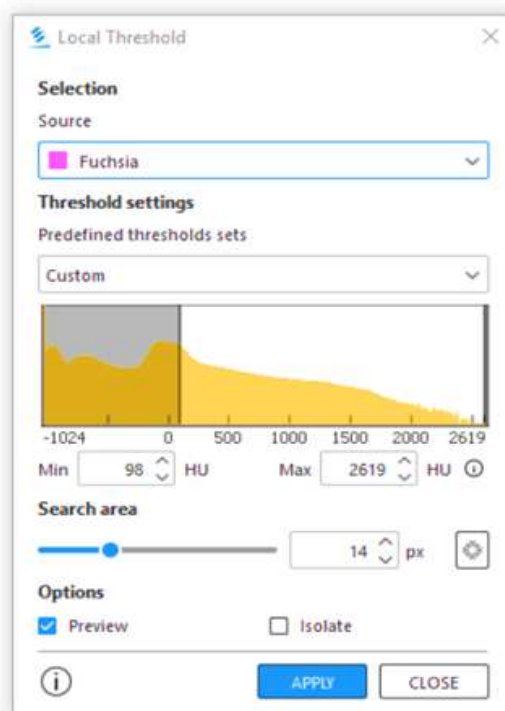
Local Threshold

Selection

Source

Fuchsia

Threshold settings

Predefined thresholds sets

Custom

-1024 0 500 1000 1500 2000 2619

Min 98 HU Max 2619 HU

Search area

14 px

Options

Preview

Isolate

APPLY

CLOSE